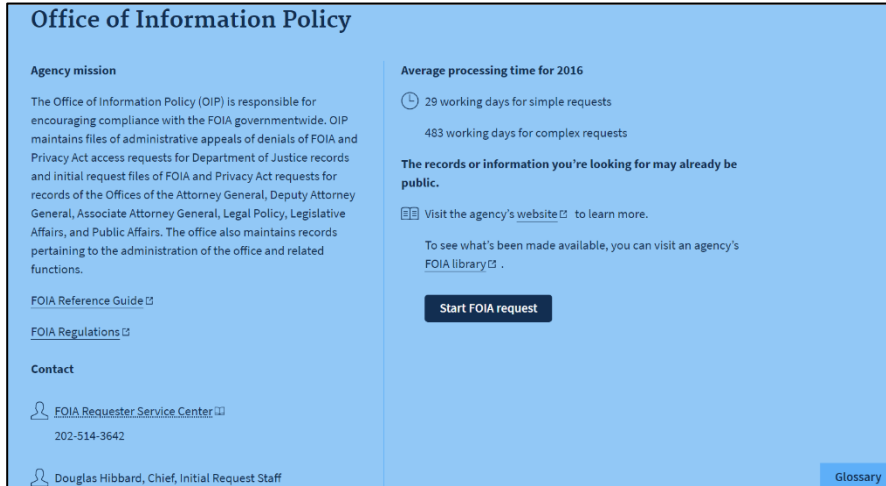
Office of Information Policy

Agency mission

The Office of Information Policy (OIP) is responsible for encouraging compliance with the FOIA governmentwide. OIP maintains files of administrative appeals of denials of FOIA and Privacy Act access requests for Department of Justice records and initial request files of FOIA and Privacy Act requests for records of the Offices of the Attorney General, Deputy Attorney General, Associate Attorney General, Legal Policy, Legislative Affairs, and Public Affairs. The office also maintains records pertaining to the administration of the office and related functions.

FOIA Reference Guide

FOIA Regulations

Contact

FOIA Requester Service Center

202-514-3642

Douglas Hibbard, Chief, Initial Request Staff

Average processing time for 2016

29 working days for simple requests

483 working days for complex requests

The records or information you're looking for may already be public.

Visit the agency's website to learn more.

To see what's been made available, you can visit an agency's FOIA library .

Start FOIA request

Glossary